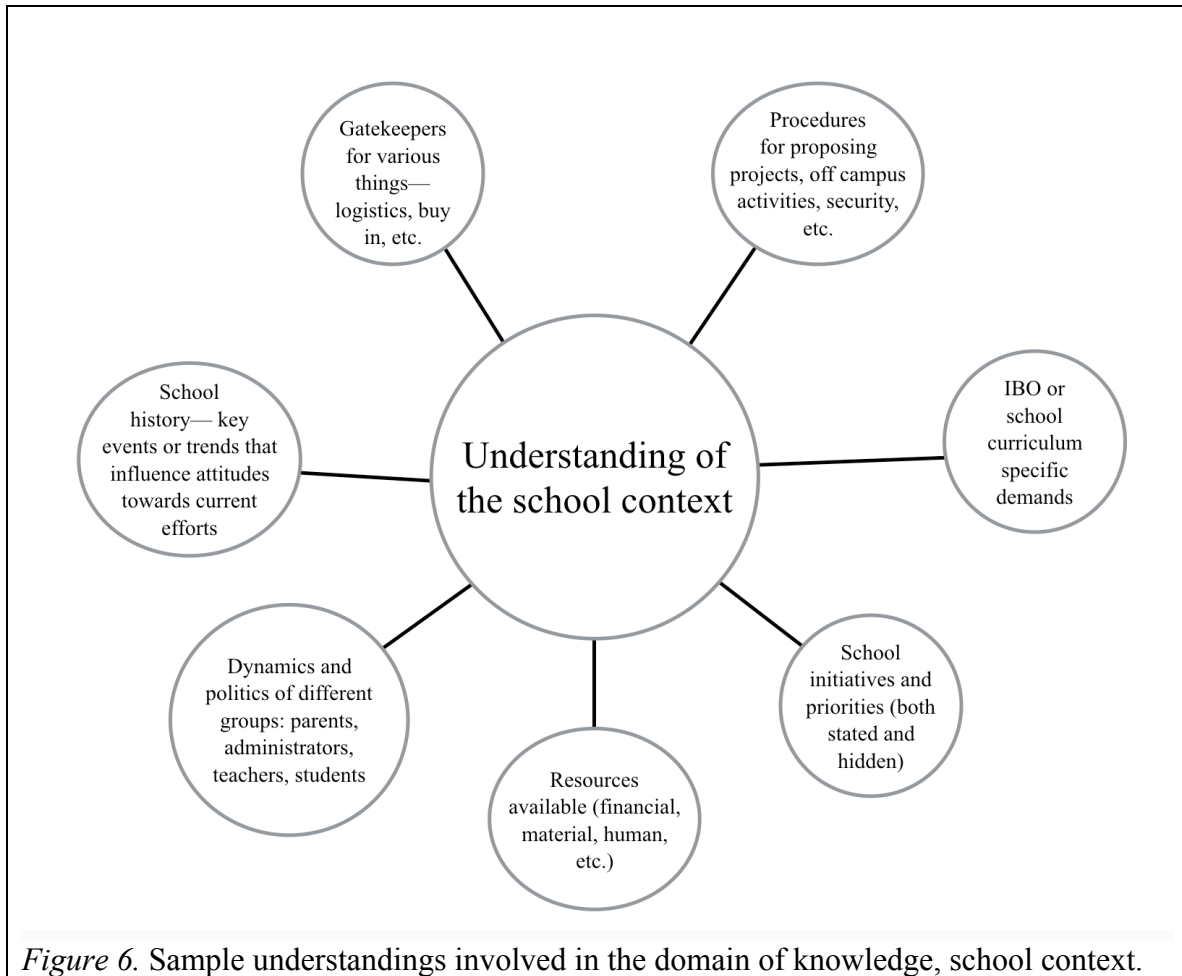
Gatekeepers for various things— logistics, buy in, etc.

Procedures for proposing projects, off campus activities, security, etc.

School history— key events or trends that influence attitudes towards current efforts

Understanding of the school context

IBO or school curriculum specific demands

Dynamics and politics of different groups: parents, administrators, teachers, students

Resources available (financial, material, human, etc.)

School initiatives and priorities (both stated and hidden)

*Figure 6.* Sample understandings involved in the domain of knowledge, school context.